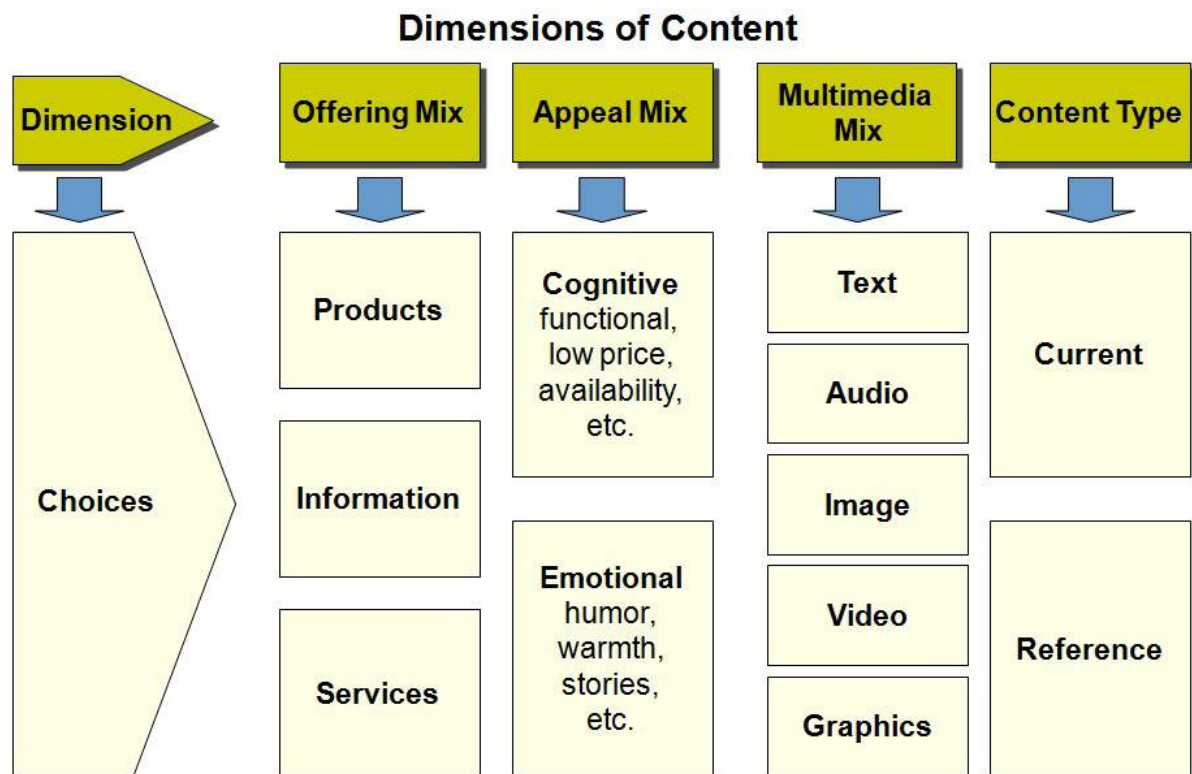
Dimensions of Content

Dimension

Choices

Offering Mix

Products

Information

Services

Appeal Mix

Cognitive functional, low price, availability, etc.

Emotional humor, warmth, stories, etc.

Multimedia Mix

Text

Audio

Image

Video

Graphics

Content Type

Current

Reference